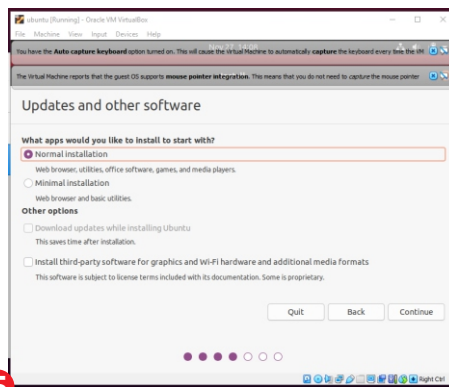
ubuntu [Running] - Oracle VM VirtualBox

File Machine View Input Devices Help

Nov 27 14:08

You have the **Auto capture keyboard** option turned on. This will cause the Virtual Machine to automatically **capture** the keyboard every time the VM

The Virtual Machine reports that the guest OS supports **mouse pointer integration**. This means that you do not need to capture the mouse pointer

Updates and other software

What apps would you like to install to start with?

Normal installation

Web browser, utilities, office software, games, and media players.

Minimal installation

Web browser and basic utilities.

Other options

Download updates while installing Ubuntu

This saves time after installation.

Install third-party software for graphics and Wi-Fi hardware and additional media formats

This software is subject to license terms included with its documentation. Some is proprietary.

Quit Back Continue

Right Ctrl